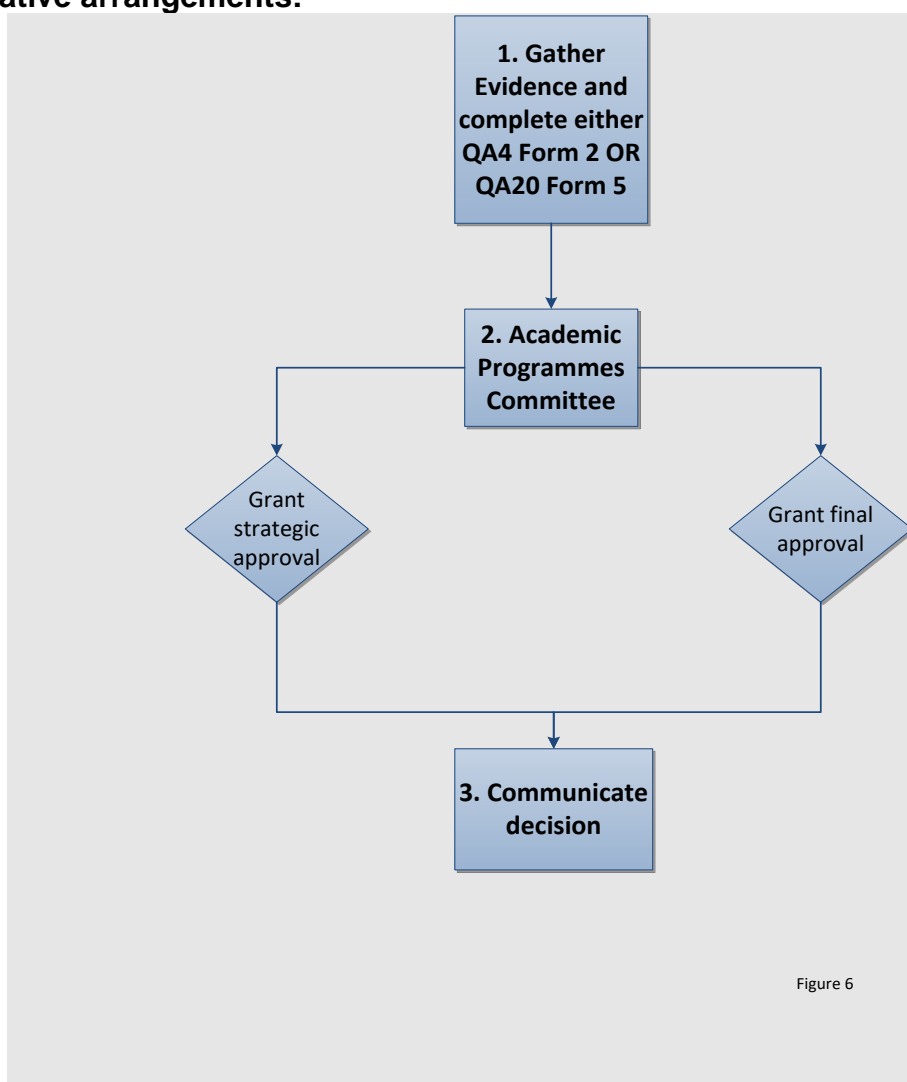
ative arrangements:

1. Gather Evidence and complete either QA4 Form 2 OR QA20 Form 5

2. Academic Programmes Committee

Grant strategic approval

Grant final approval

3. Communicate decision

Figure 6